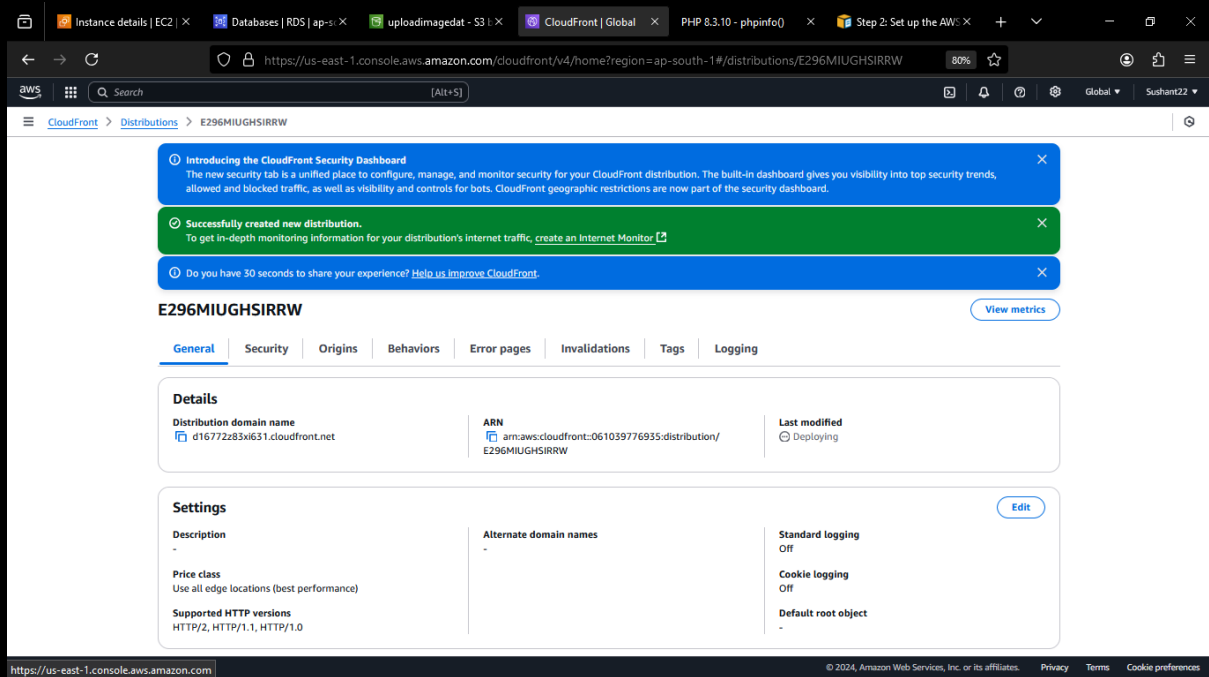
Instance details | EC2 | × Databases | RDS | ap-s × uploadimagedat - S3 × CloudFront | Global × PHP 8.3.10 - phpinfo() × Step 2: Set up the AWS ×

https://us-east-1.console.aws.amazon.com/cloudfront/v4/home?region=ap-south-1#/distributions/E296MIUGHSIRRW 80%

aws Search [Alt+S] Global ▾ Sushant22 ▾

CloudFront > Distributions > E296MIUGHSIRRW

Introducing the CloudFront Security Dashboard
The new security tab is a unified place to configure, manage, and monitor security for your CloudFront distribution. The built-in dashboard gives you visibility into top security trends, allowed and blocked traffic, as well as visibility and controls for bots. CloudFront geographic restrictions are now part of the security dashboard.

Successfully created new distribution.
To get in-depth monitoring information for your distribution's internet traffic, create an Internet Monitor

Do you have 30 seconds to share your experience? Help us improve CloudFront.

E296MIUGHSIRRW

View metrics

General Security Origins Behaviors Error pages Invalidations Tags Logging

Details

Distribution domain name
d16772z83xi631.cloudfront.net

ARN
arn:aws:cloudfront::061039776935:distribution/E296MIUGHSIRRW

Last modified
Deploying

Settings

Edit

Description
-

Price class
Use all edge locations (best performance)

Supported HTTP versions
HTTP/2, HTTP/1.1, HTTP/1.0

Alternate domain names
-

Standard logging
Off

Cookie logging
Off

Default root object
-

https://us-east-1.console.aws.amazon.com

© 2024, Amazon Web Services, Inc. or its affiliates. Privacy Terms Cookie preferences